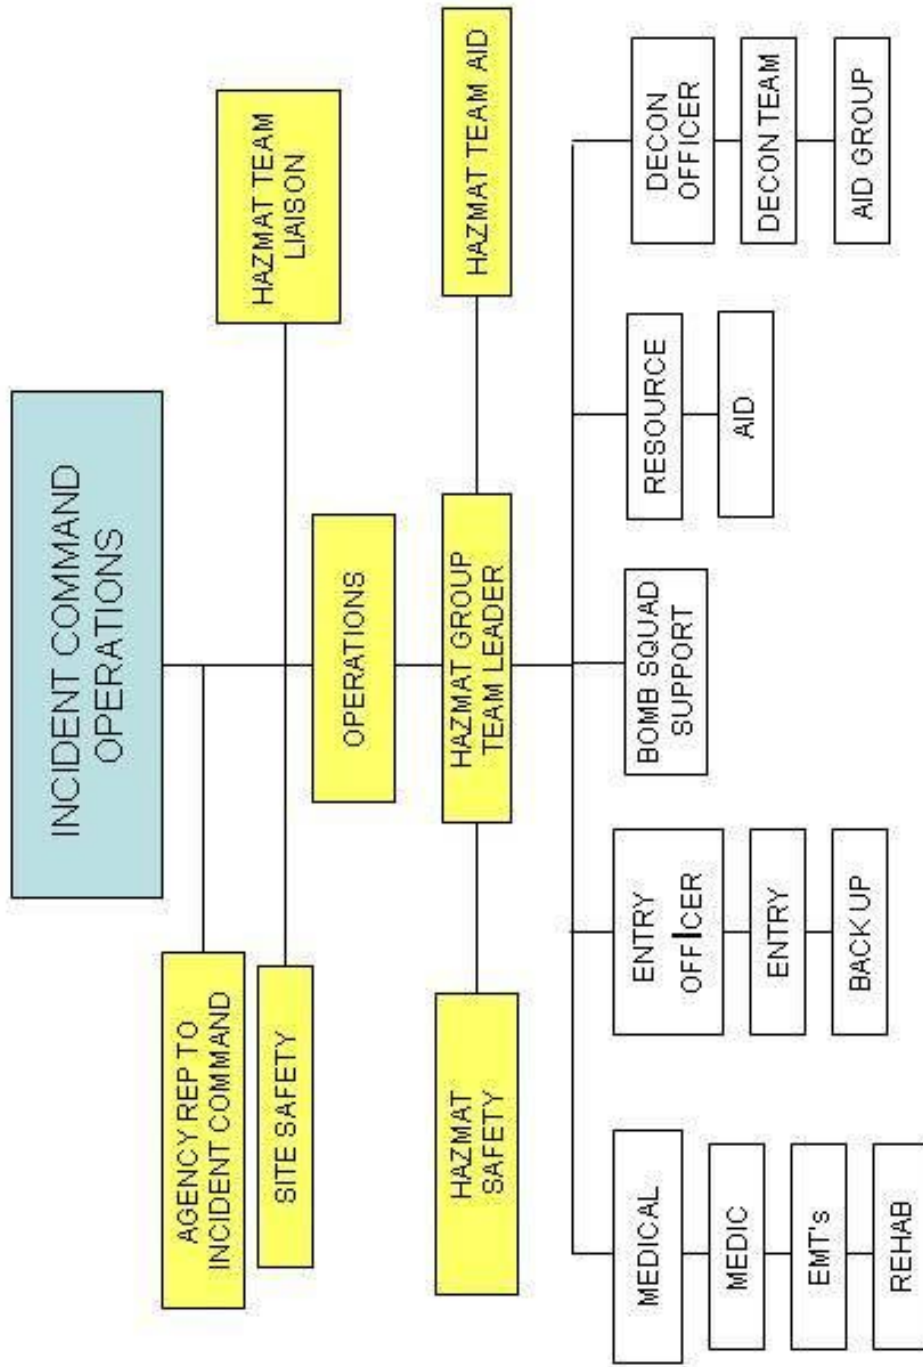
INCIDENT COMMAND OPERATIONS

AGENCY REP TO INCIDENT COMMAND

SITE SAFETY

OPERATIONS

HAZMAT TEAM LIAISON

HAZMAT GROUP TEAM LEADER

HAZMAT SAFETY

HAZMAT TEAM AID

MEDICAL

MEDIC

EMT's

REHAB

ENTRY OFFICER

ENTRY

BACK UP

BOMB SQUAD SUPPORT

RESOURCE

AID

DECON OFFICER

DECON TEAM

AID GROUP